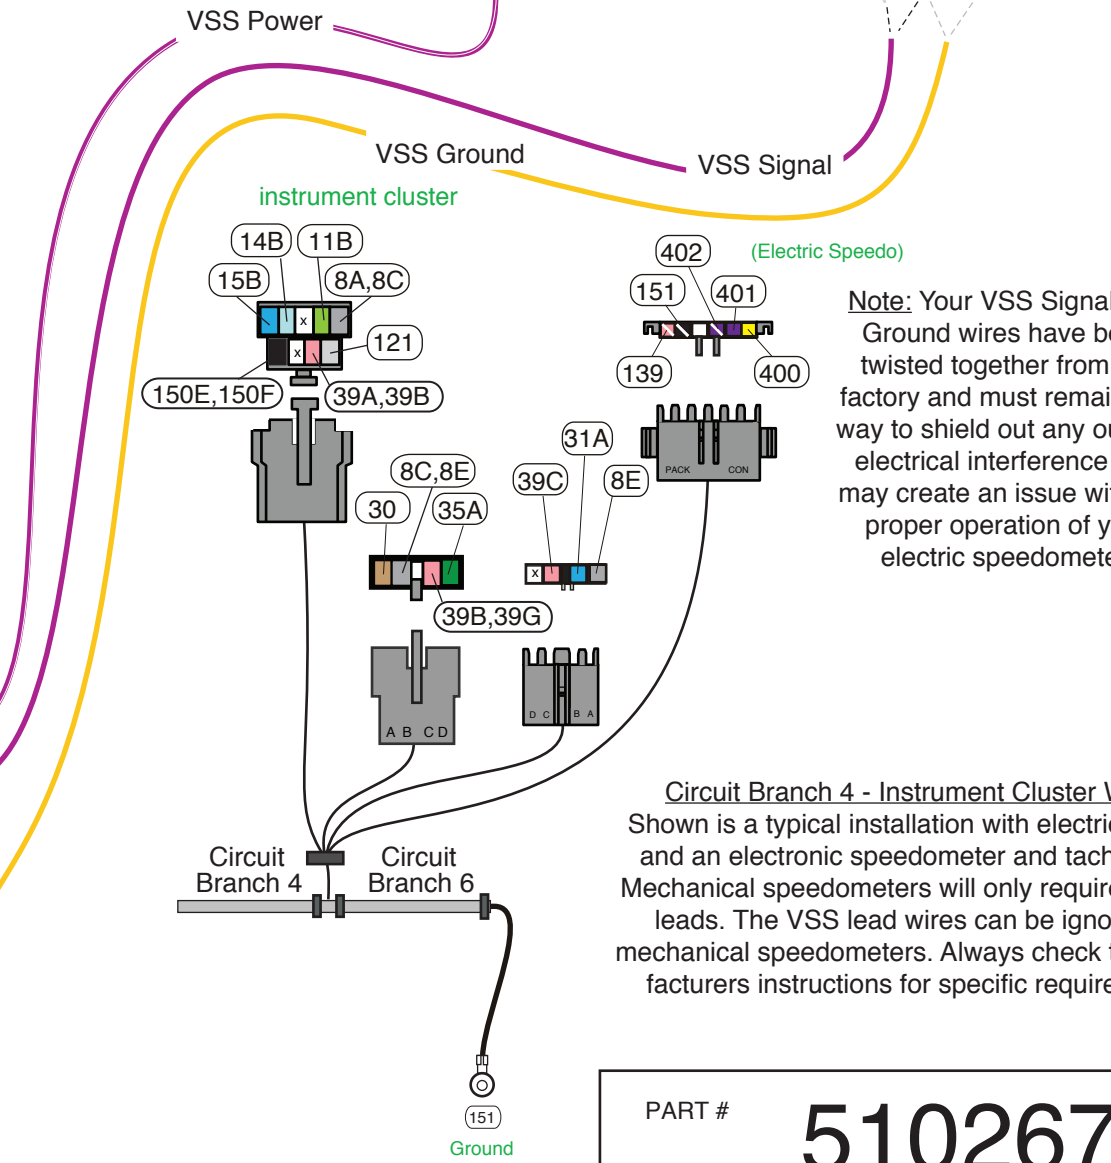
VSS Power

VSS Ground

VSS Signal

instrument cluster

14B 11B

15B 8A,8C

x

121

x

150E,150F 39A,39B

402 (Electric Speedo)

151 401

139 400

Note: Your VSS Signal Ground wires have be twisted together from factory and must remai way to shield out any ou electrical interference may create an issue wi proper operation of y electric speedomete

PACK CON

31A

8C,8E

39C 8E

30 35A

x

39B,39G

A B C D

D C B A

Circuit Branch 4 - Instrument Cluster W
Shown is a typical installation with electri and an electronic speedometer and tach Mechanical speedometers will only require leads. The VSS lead wires can be igno mechanical speedometers. Always check facturers instructions for specific require

Circuit Branch 4

Circuit Branch 6

151
Ground

PART #

51026